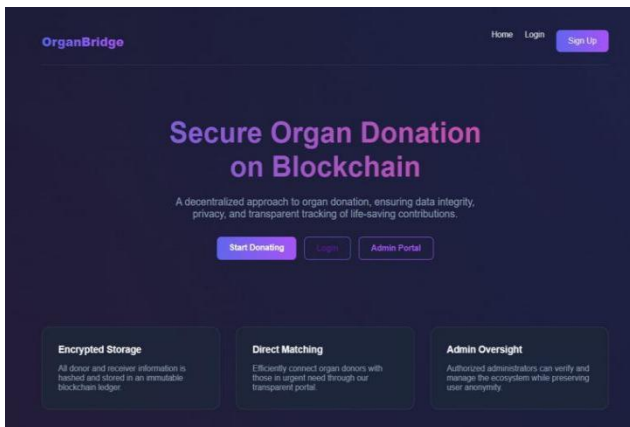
OrganBridge

Home Login Sign Up

Secure Organ Donation on Blockchain

A decentralized approach to organ donation, ensuring data integrity, privacy, and transparent tracking of life-saving contributions.

Start Donating Login Admin Portal

Encrypted Storage

All donor and receiver information is hashed and stored in an immutable blockchain ledger.

Direct Matching

Efficiently connect organ donors with those in urgent need through our transparent portal.

Admin Oversight

Authorized administrators can verify and manage the ecosystem while preserving user anonymity.